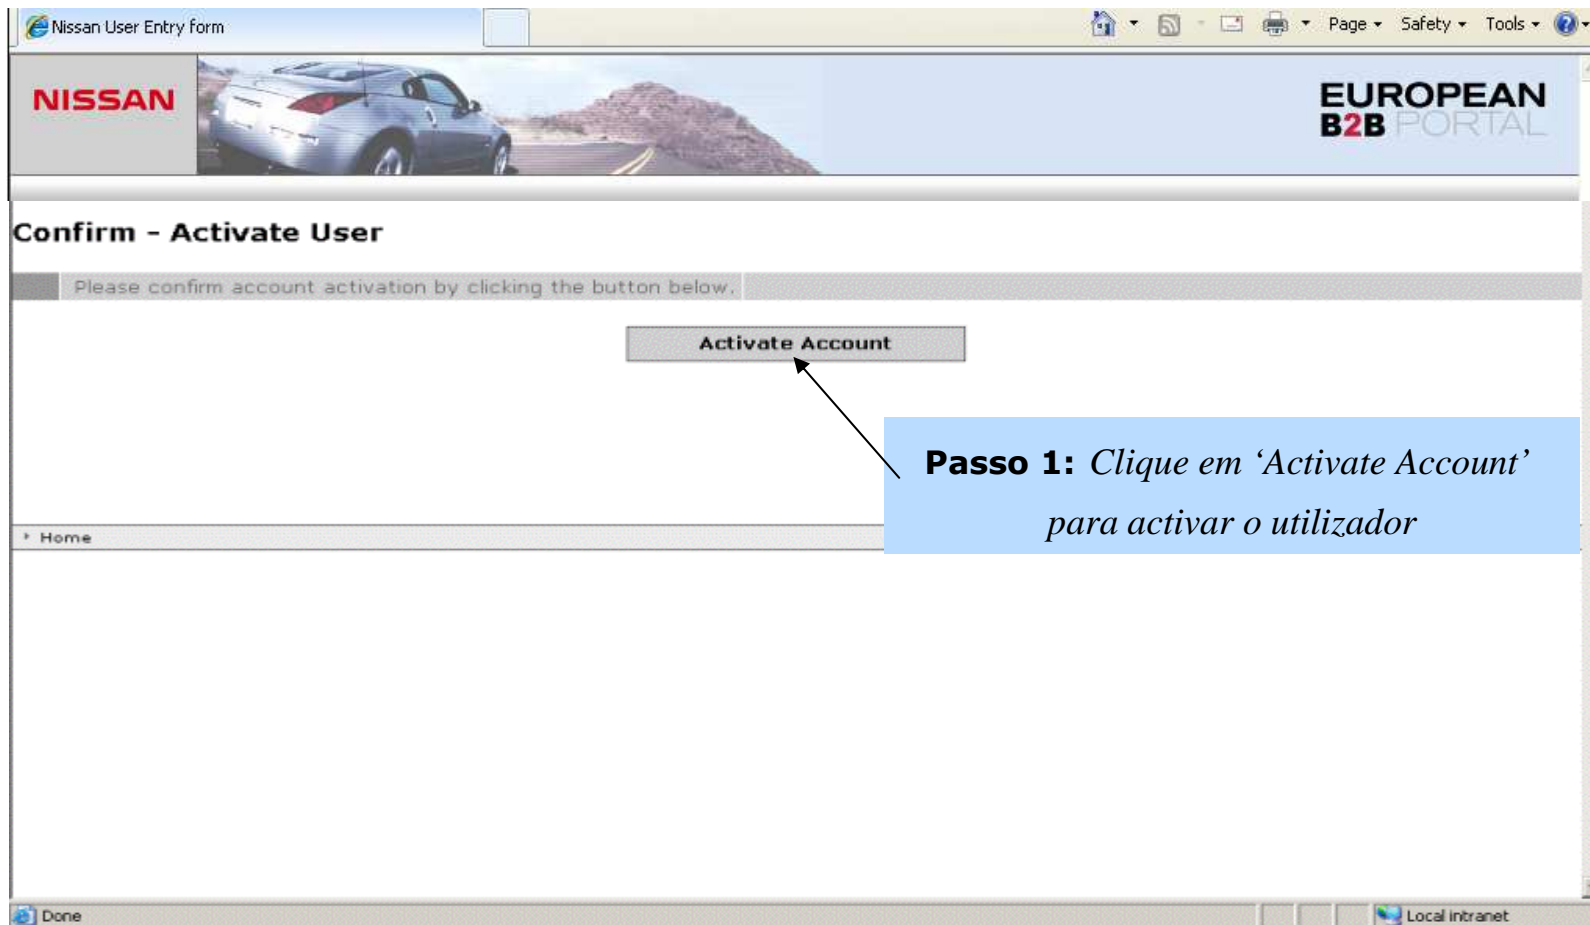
Nissan User Entry form

Page ▾ Safety ▾ Tools ▾

NISSAN

EUROPEAN
B2B PORTAL

Confirm - Activate User

Please confirm account activation by clicking the button below.

Activate Account

Passo 1: Clique em ‘Activate Account’ para activar o utilizador

Home

Done

Local intranet